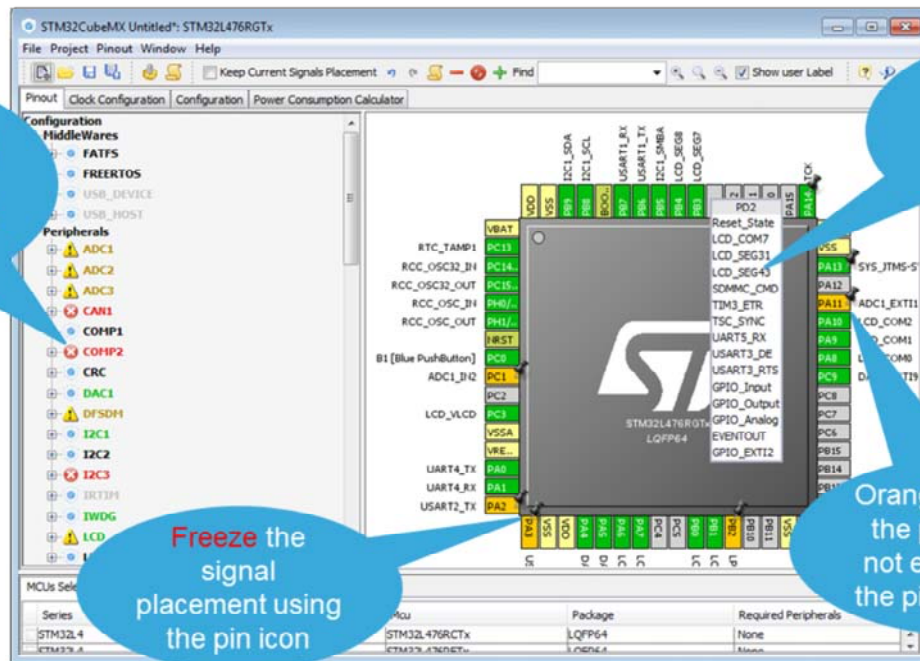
STM32CubeMX Untitled*: STM32L476RGTx

File Project Pinout Window Help

Keep Current Signals Placement Find Show user Label

Pinout Clock Configuration Configuration Power Consumption Calculator

Configuration
MiddleWares
FATFS
FREERTOS
USB_DEVICE
USB_HOST
Peripherals
ADC1
ADC2
ADC3
CAN1
COMP1
COMP2
CRC
DAC1
DFSDM
I2C1
I2C2
I2C3
IRTIM
IWDG
LCD

I2C1_SDA I2C1_SCL USART1_RX USART1_TX I2C1_SMBA LCD_SEG8 LCD_SEG7

VDD VSS PB9 PB8 BOO.. PB7 PB6 PB5 PB4 PB3 PD2 PC12 PC11 PC10 PA15 PA14 TCK

PD2
Reset_State
LCD_COM7
LCD_SEG31
LCD_SEG43
SDMMC_CMD
TIM3_ETR
TSC_SYNC
UART5_RX
USART3_DE
USART3_RTS
GPIO_Input
GPIO_Output
GPIO_Analog
EVENTOUT
GPIO_EXTI2

VBAT
RTC_TAMP1 PC13
RCC_OSC32_IN PC14..
RCC_OSC32_OUT PC15..
RCC_OSC_IN PH0/..
RCC_OSC_OUT PH1/..
NRST
B1 [Blue PushButton] PC0
ADC1_IN2 PC1
PC2
LCD_VLCD PC3
VSSA
VRE..
UART4_TX PA0
UART4_RX PA1
USART2_TX PA2

STM32L476RGTx
LQFP64

VSS
PA13 SYS_JTMS-S
PA12
PA11 ADC1_EXTI1
PA10 LCD_COM2
PA9 LCD_COM1
PA8 LCD_COM0
PC9 DA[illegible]TI9
PC8
PC7
PC6
PB15
PB14
PB1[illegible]

PA3 VSS VDD PA4 PA5 PA6 PA7 PC4 PC5 PB0 PB1 PB2 PB10 PB11 VSS

Freeze the signal placement using the pin icon

Orang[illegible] the p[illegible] not e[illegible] the pi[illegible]

MCUs Sele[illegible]
Series | Mcu | Package | Required Peripherals
STM32L4 | STM32L476RCTx | LQFP64 | None